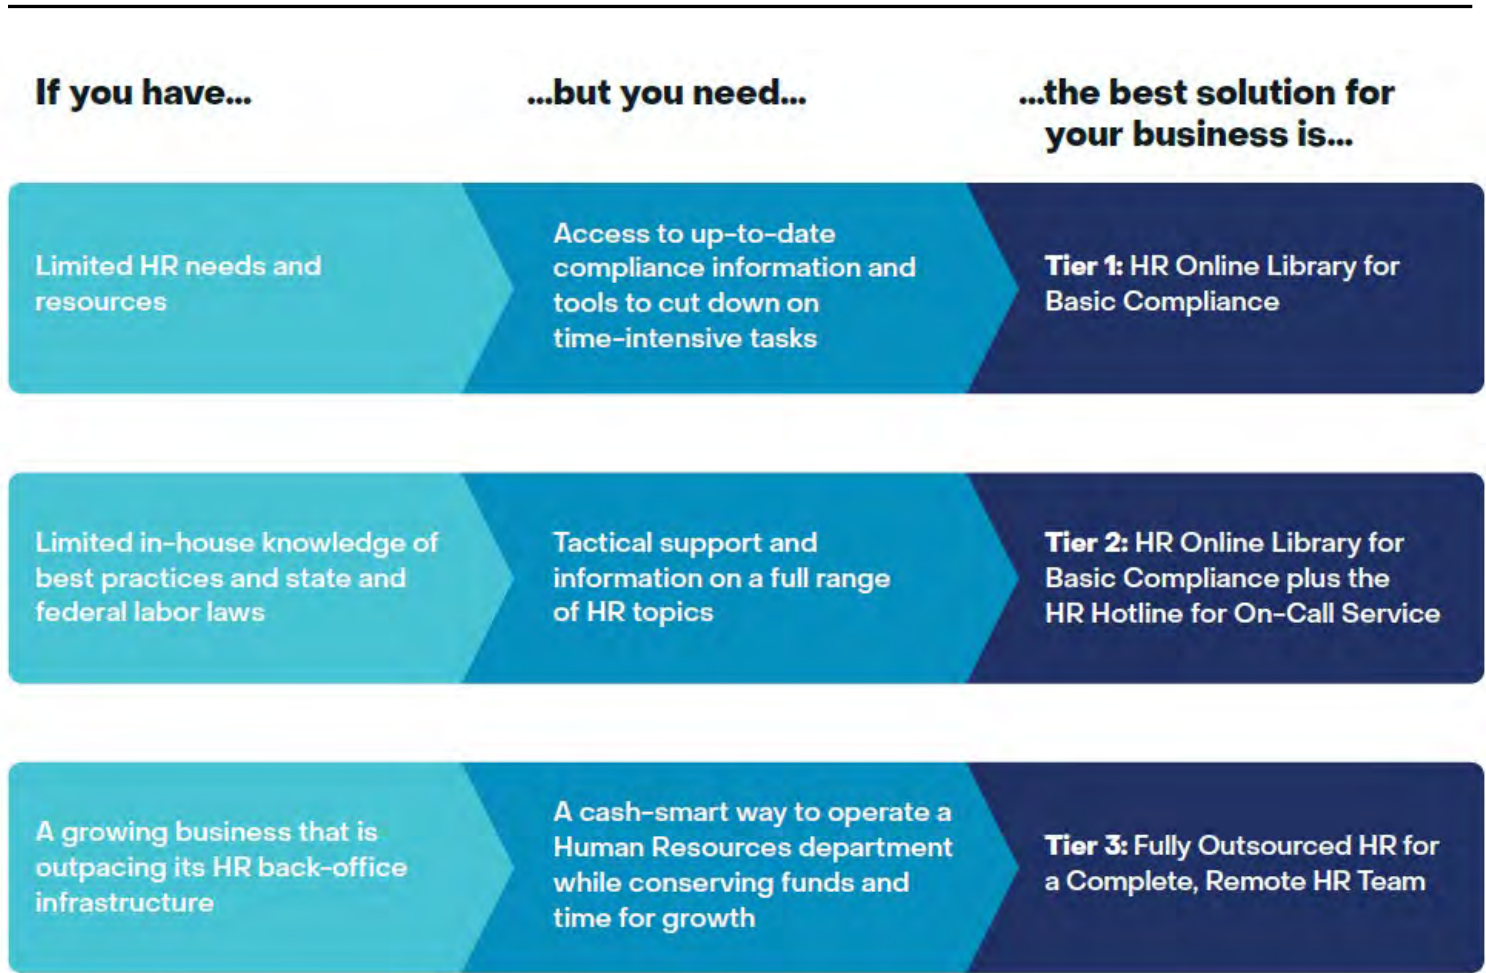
| If you have... | ...but you need... | ...the best solution for your business is... |
|---|---|---|
| Limited HR needs and resources | Access to up-to-date compliance information and tools to cut down on time-intensive tasks | **Tier 1:** HR Online Library for Basic Compliance |
| Limited in-house knowledge of best practices and state and federal labor laws | Tactical support and information on a full range of HR topics | **Tier 2:** HR Online Library for Basic Compliance plus the HR Hotline for On-Call Service |
| A growing business that is outpacing its HR back-office infrastructure | A cash-smart way to operate a Human Resources department while conserving funds and time for growth | **Tier 3:** Fully Outsourced HR for a Complete, Remote HR Team |